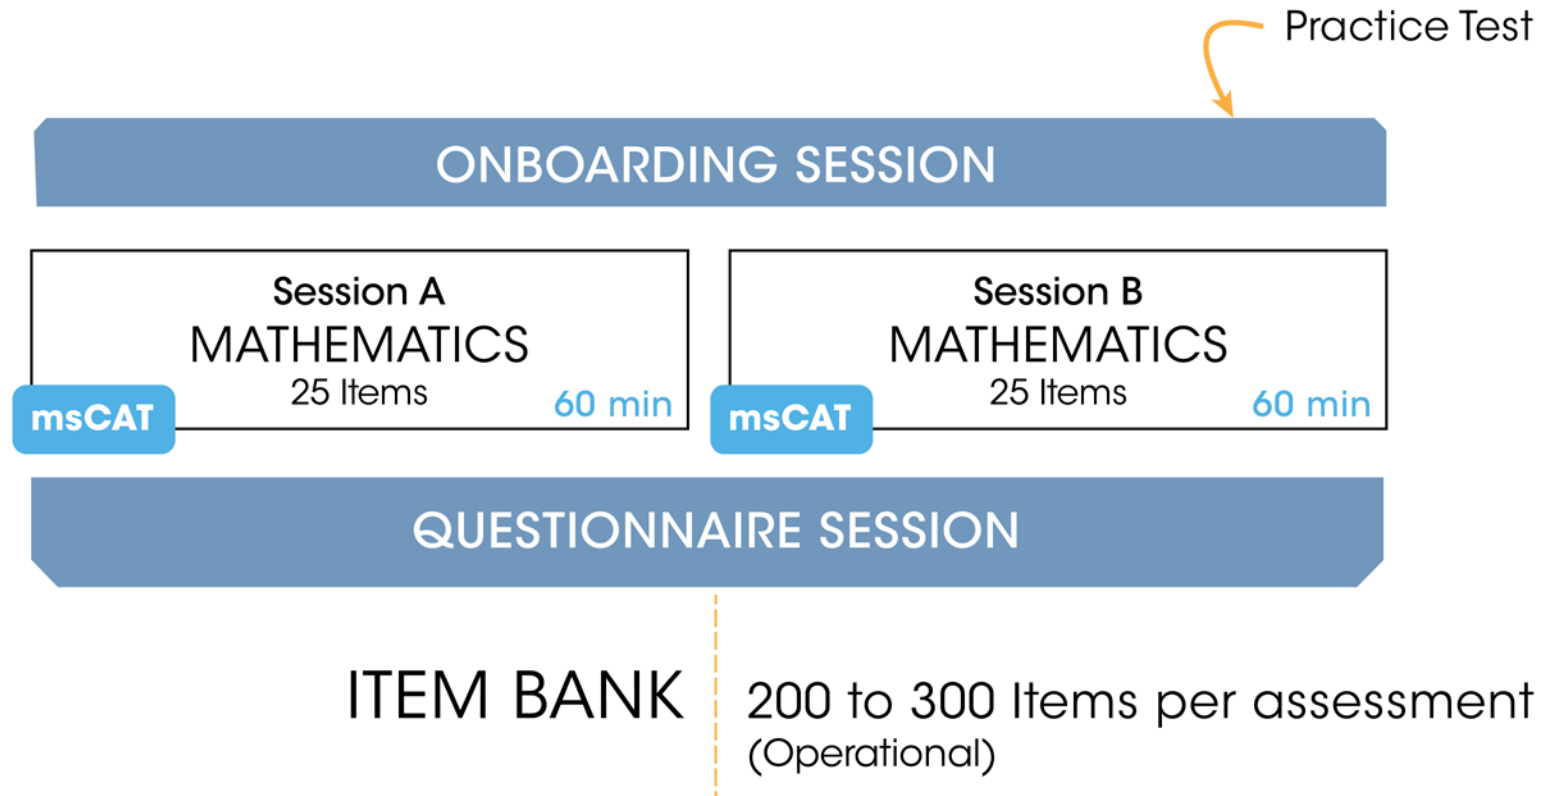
Practice Test

ONBOARDING SESSION

Session A
MATHEMATICS
25 Items
60 min
msCAT

Session B
MATHEMATICS
25 Items
60 min
msCAT

QUESTIONNAIRE SESSION

ITEM BANK

200 to 300 Items per assessment
(Operational)